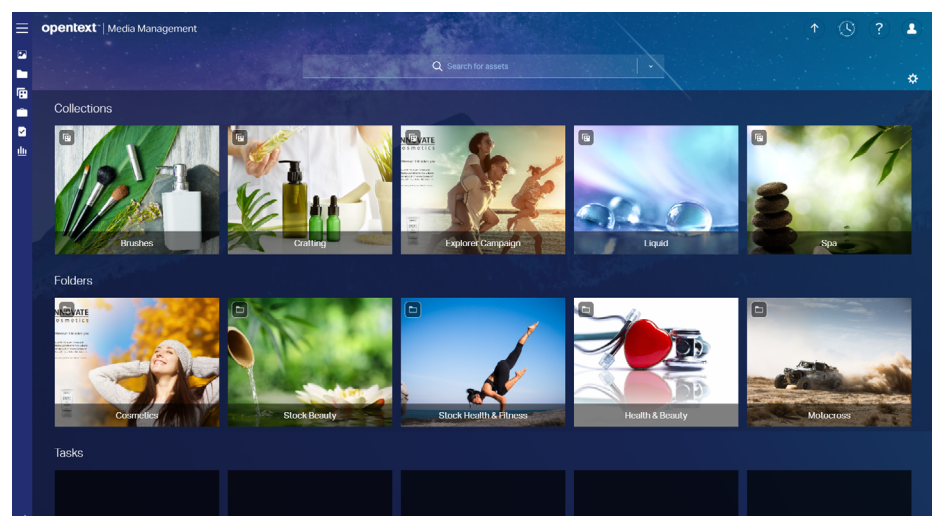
opentext™ | Media Management

Search for assets

Collections

Brushes

Crafting

Explorer Campaign

Liquid

Spa

Folders

Cosmetics

Stock Beauty

Stock Health & Fitness

Health & Beauty

Motocross

Tasks